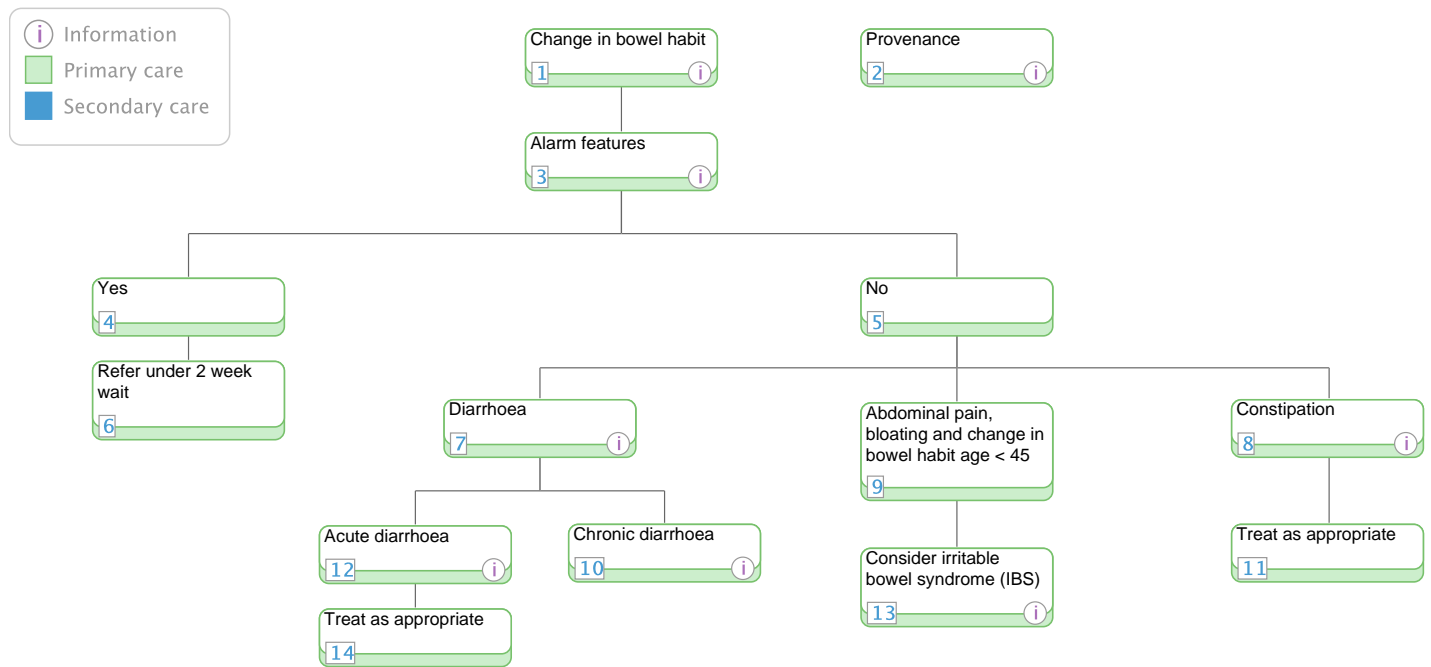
i Information
Primary care
Secondary care

Change in bowel habit
1 i

Provenance
2 i

Alarm features
3 i

Yes
4

No
5

Refer under 2 week wait
6

Diarrhoea
7 i

Abdominal pain, bloating and change in bowel habit age < 45
9

Constipation
8 i

Acute diarrhoea
12 i

Chronic diarrhoea
10 i

Consider irritable bowel syndrome (IBS)
13 i

Treat as appropriate
11

Treat as appropriate
14